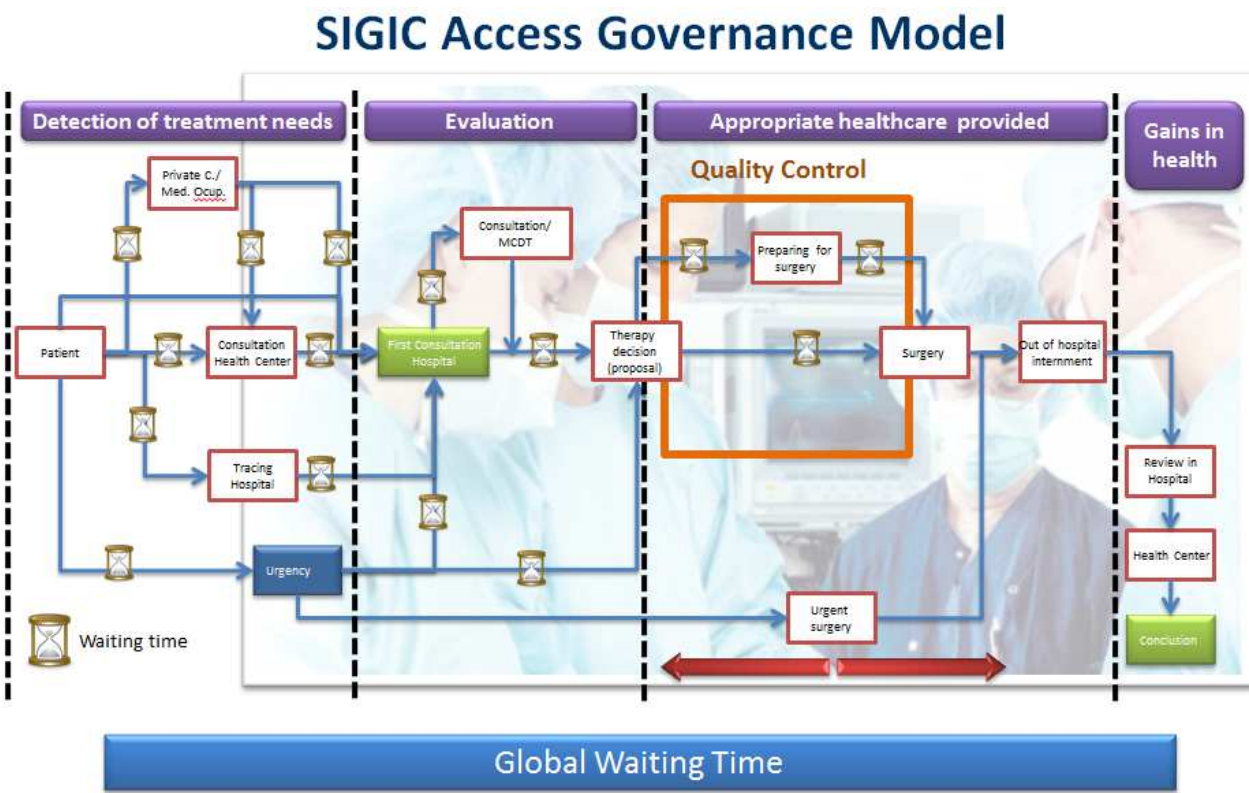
SIGIC Access Governance Model

Detection of treatment needs

Evaluation

Appropriate healthcare provided

Gains in health

Quality Control

Private C./ Med. Ocup.

Consultation/ MCDT

Preparing for surgery

Patient

Consultation Health Center

First Consultation Hospital

Therapy decision (proposal)

Surgery

Out of hospital internment

Tracing Hospital

Review in Hospital

Urgency

Health Center

Urgent surgery

Waiting time

Conclusion

Global Waiting Time